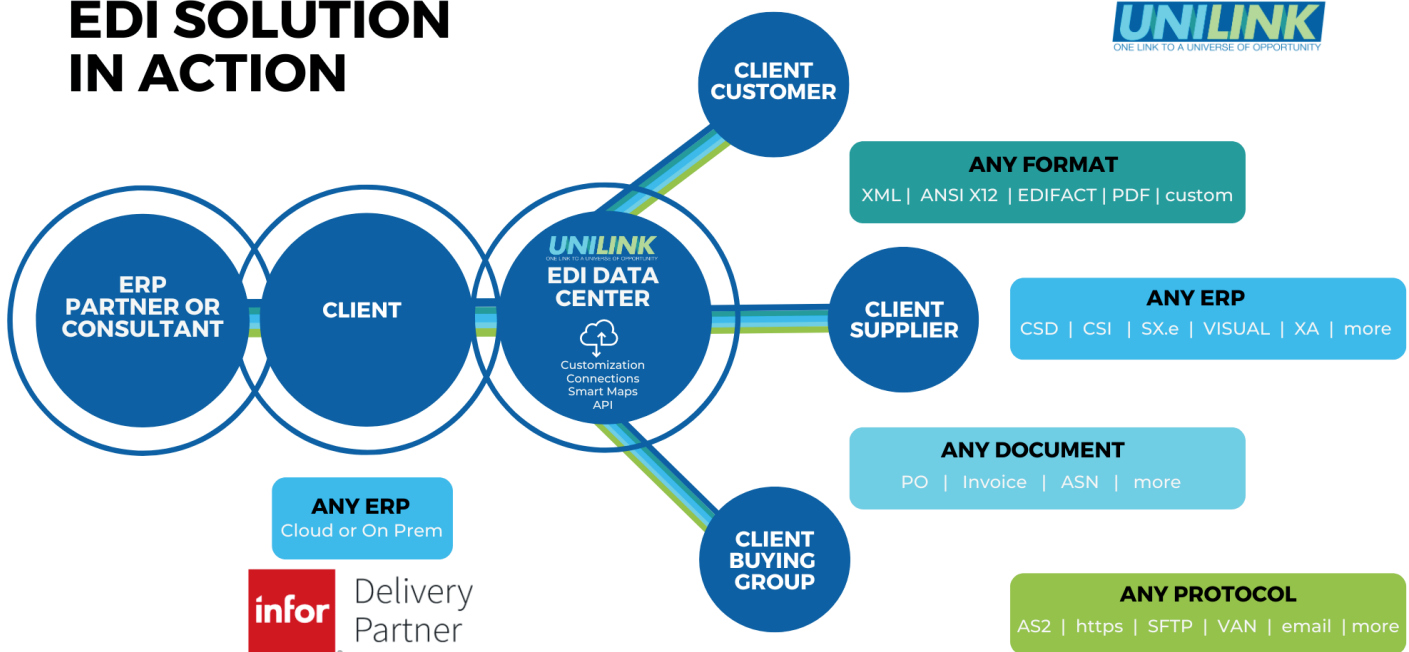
EDI SOLUTION IN ACTION

UNILINK
ONE LINK TO A UNIVERSE OF OPPORTUNITY

CLIENT CUSTOMER

ANY FORMAT
XML | ANSI X12 | EDIFACT | PDF | custom

ERP PARTNER OR CONSULTANT

CLIENT

UNILINK
ONE LINK TO A UNIVERSE OF OPPORTUNITY
EDI DATA CENTER
Customization
Connections
Smart Maps
API

CLIENT SUPPLIER

ANY ERP
CSD | CSI | SX.e | VISUAL | XA | more

ANY DOCUMENT
PO | Invoice | ASN | more

ANY ERP
Cloud or On Prem

CLIENT BUYING GROUP

infor Delivery Partner

ANY PROTOCOL
AS2 | https | SFTP | VAN | email | more